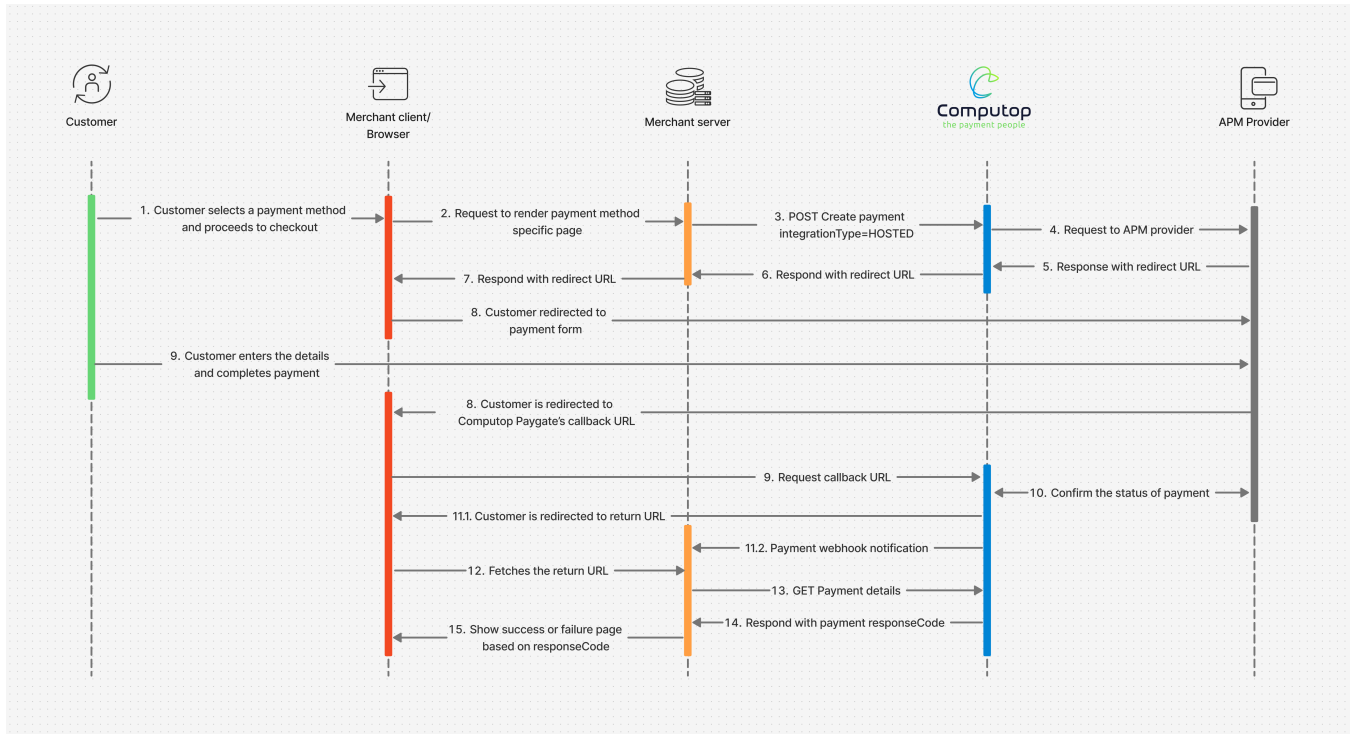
Customer

Merchant client/ Browser

Merchant server

Computop
the payment people

APM Provider

1. Customer selects a payment method and proceeds to checkout

2. Request to render payment method specific page

3. POST Create payment integrationType=HOSTED

4. Request to APM provider

5. Response with redirect URL

6. Respond with redirect URL

7. Respond with redirect URL

8. Customer redirected to payment form

9. Customer enters the details and completes payment

8. Customer is redirected to Computop Paygate's callback URL

9. Request callback URL

10. Confirm the status of payment

11.1. Customer is redirected to return URL

11.2. Payment webhook notification

12. Fetches the return URL

13. GET Payment details

14. Respond with payment responseCode

15. Show success or failure page based on responseCode